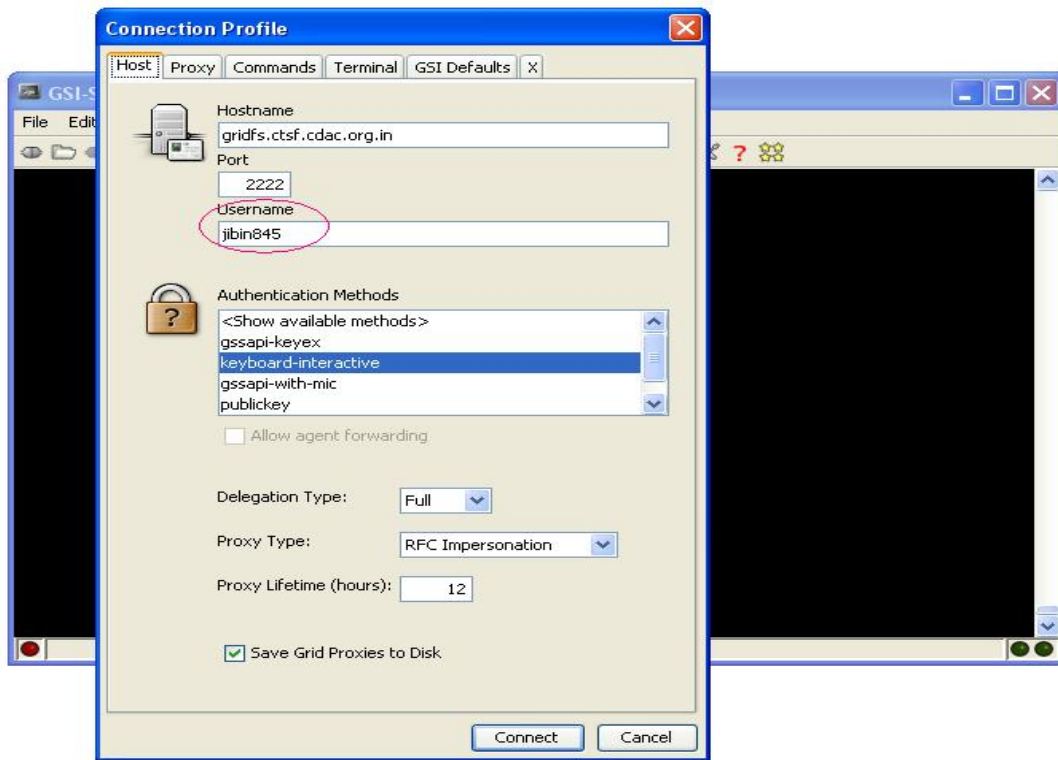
Connection Profile

Host | Proxy | Commands | Terminal | GSI Defaults | X

GSI-S

File Edit

Hostname
gridfs.ctsf.cdac.org.in

Port
2222

Username
jibin845

Authentication Methods
<Show available methods>
gssapi-keyex
keyboard-interactive
gssapi-with-mic
publickey

Allow agent forwarding

Delegation Type: Full

Proxy Type: RFC Impersonation

Proxy Lifetime (hours): 12

Save Grid Proxies to Disk

Connect Cancel